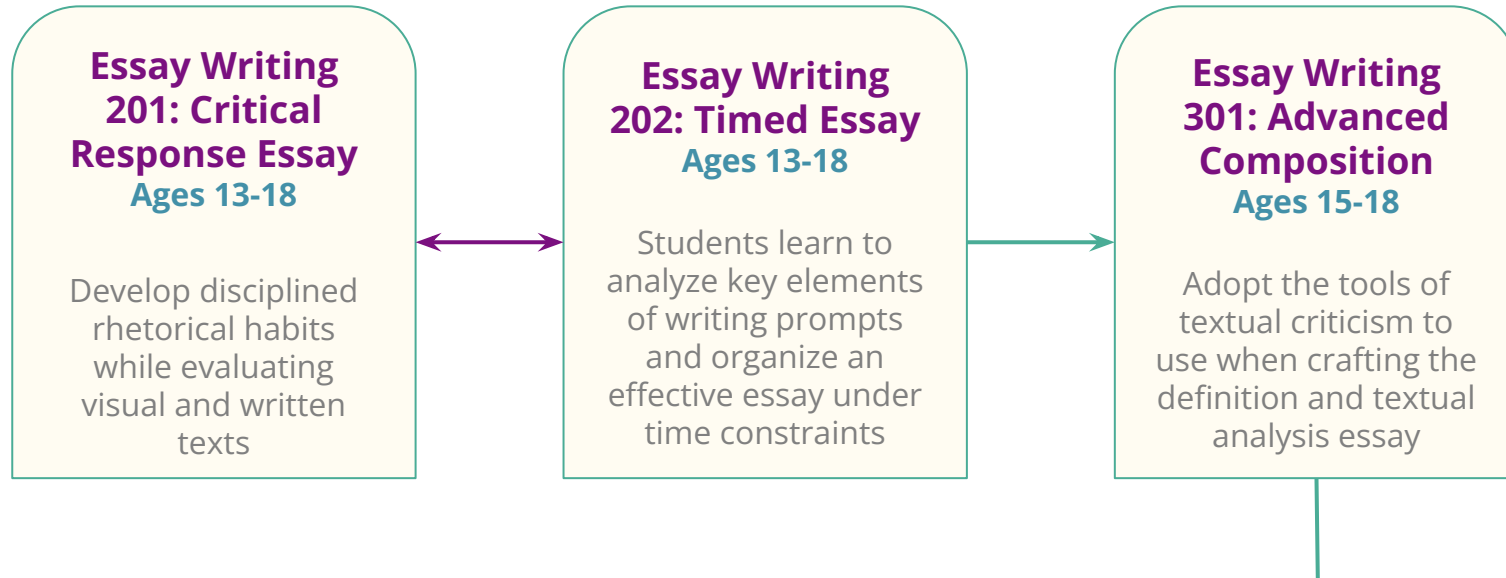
Essay Writing 201: Critical Response Essay
Ages 13-18

Develop disciplined rhetorical habits while evaluating visual and written texts

Essay Writing 202: Timed Essay
Ages 13-18

Students learn to analyze key elements of writing prompts and organize an effective essay under time constraints

Essay Writing 301: Advanced Composition
Ages 15-18

Adopt the tools of textual criticism to use when crafting the definition and textual analysis essay